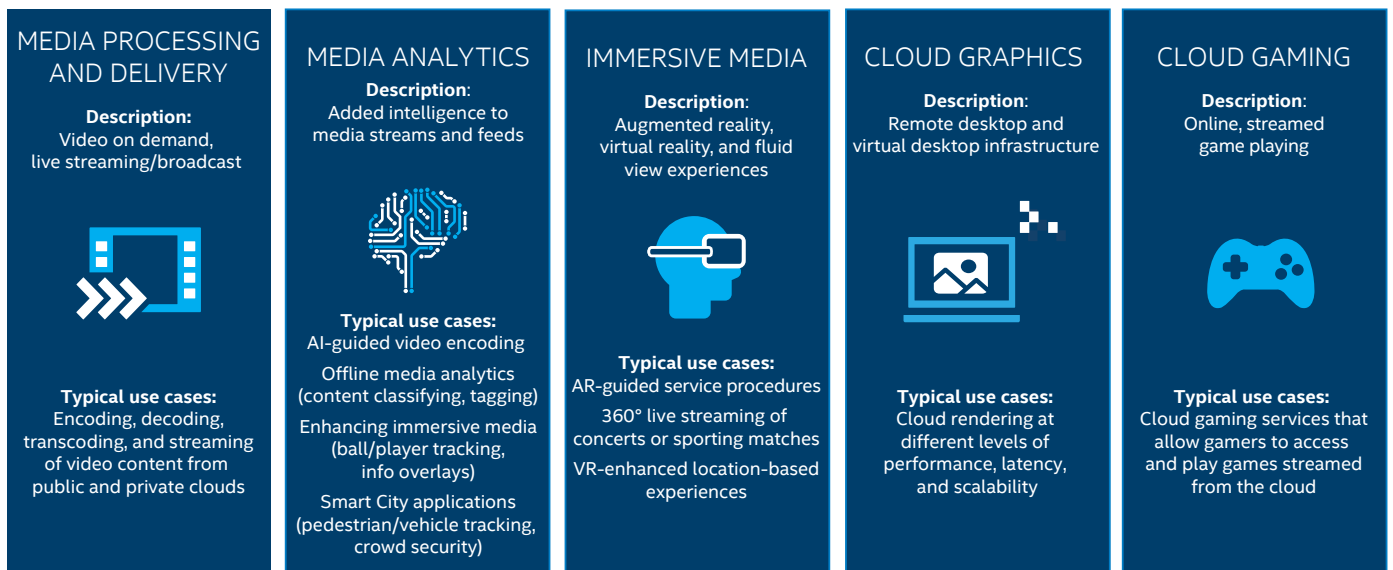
MEDIA PROCESSING AND DELIVERY

**Description:**
Video on demand, live streaming/broadcast

**Typical use cases:**
Encoding, decoding, transcoding, and streaming of video content from public and private clouds

MEDIA ANALYTICS

**Description**:
Added intelligence to media streams and feeds

**Typical use cases:**
AI-guided video encoding

Offline media analytics (content classifying, tagging)

Enhancing immersive media (ball/player tracking, info overlays)

Smart City applications (pedestrian/vehicle tracking, crowd security)

IMMERSIVE MEDIA

**Description**:
Augmented reality, virtual reality, and fluid view experiences

**Typical use cases:**
AR-guided service procedures

360° live streaming of concerts or sporting matches

VR-enhanced location-based experiences

CLOUD GRAPHICS

**Description**:
Remote desktop and virtual desktop infrastructure

**Typical use cases:**
Cloud rendering at different levels of performance, latency, and scalability

CLOUD GAMING

**Description**:
Online, streamed game playing

**Typical use cases:**
Cloud gaming services that allow gamers to access and play games streamed from the cloud